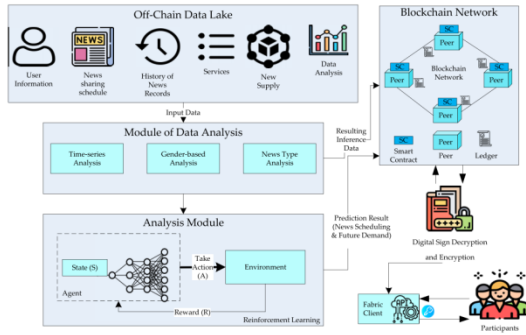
Off-Chain Data Lake

NEWS

User Information

News sharing schedule

History of News Records

Services

New Supply

Data Analysis

Input Data

Module of Data Analysis

Time-series Analysis

Gender-based Analysis

News Type Analysis

Analysis Module

State (S)

Agent

Take Action (A)

Environment

Reward (R)

Reinforcement Learning

Resulting Inference Data

Prediction Result (News Scheduling & Future Demand)

Blockchain Network

SC

Peer

SC

Peer

Blockchain Network

SC

Peer

SC

Peer

SC

Smart Contract

Peer

Ledger

Digital Sign Decryption and Encryption

Fabric Client

API

Participants